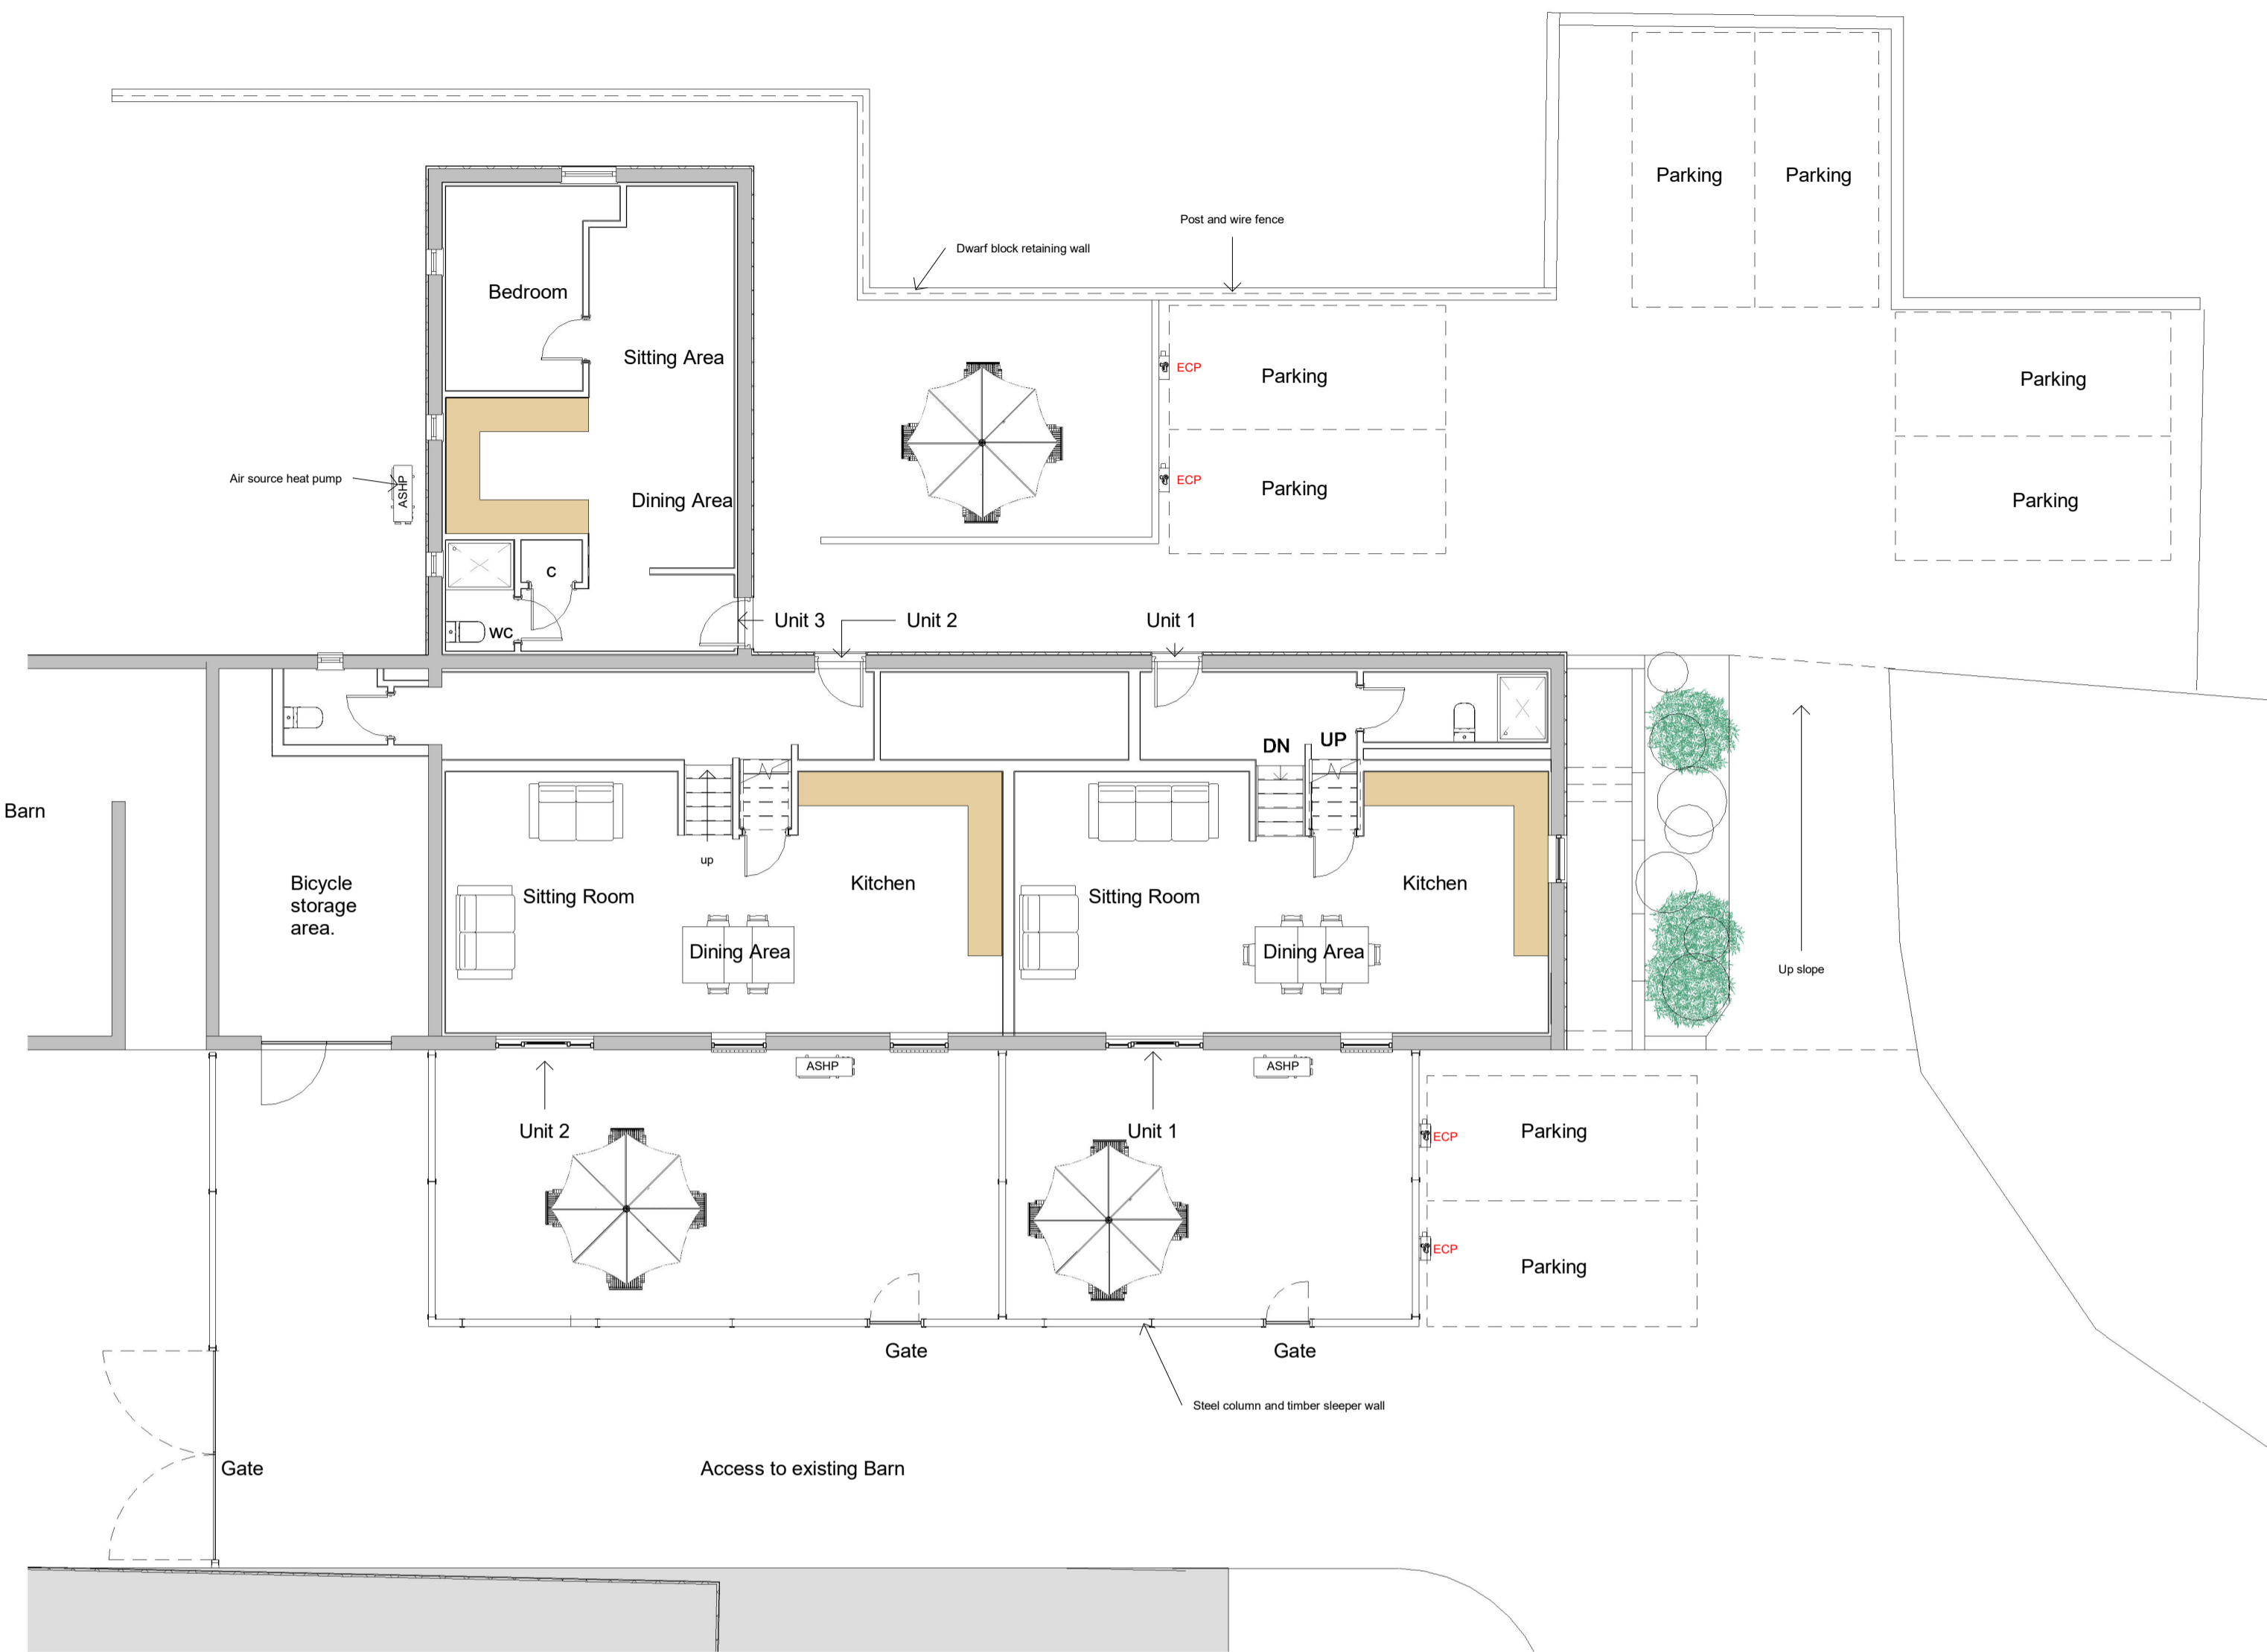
Parking
Parking

Post and wire fence
Dwarf block retaining wall

Bedroom
Sitting Area

ECP
Parking

Parking

ECP
Parking

Parking

Air source heat pump
ASHP
Dining Area

C
WC

Unit 3
Unit 2
Unit 1

DN
UP

Barn

Bicycle storage area.

Sitting Room
up
Kitchen
Dining Area

Sitting Room
Kitchen
Dining Area

Up slope

ASHP
ASHP

Unit 2
Unit 1

ECP
Parking
ECP
Parking

Gate
Gate

Steel column and timber sleeper wall

Gate
Access to existing Barn